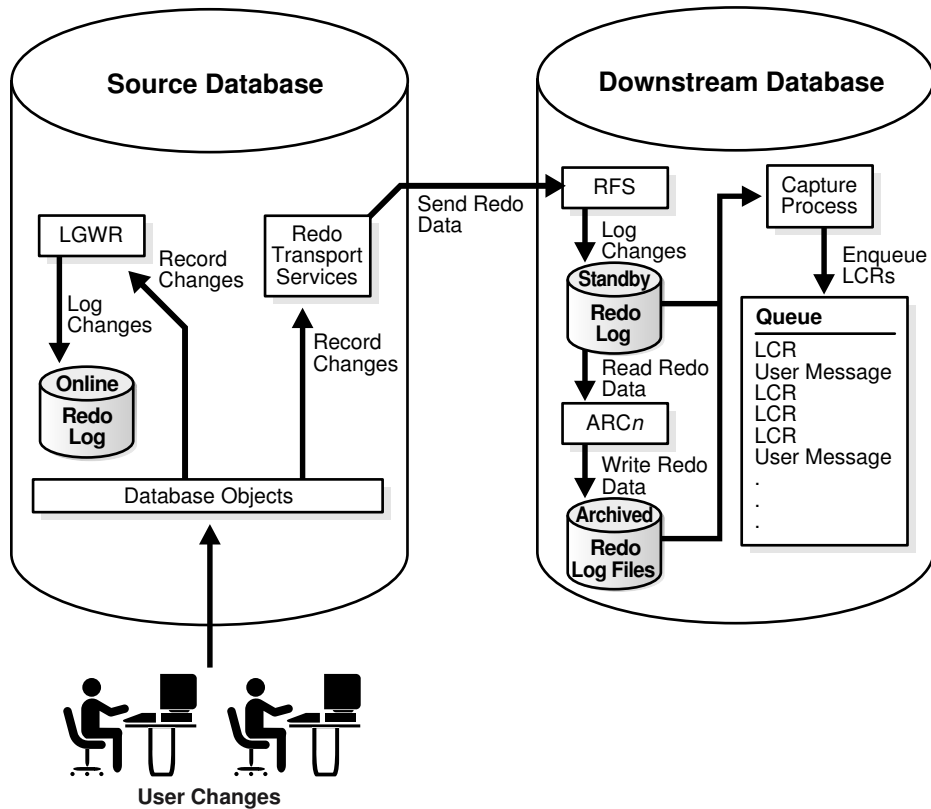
Source Database

LGWR

Record Changes

Redo Transport Services

Log Changes

Record Changes

Online Redo Log

Database Objects

User Changes

Send Redo Data

Downstream Database

RFS

Log Changes

Standby Redo Log

Read Redo Data

ARC$n$

Write Redo Data

Archived Redo Log Files

Capture Process

Enqueue LCRs

Queue

LCR
User Message
LCR
LCR
LCR
User Message
.
.
.